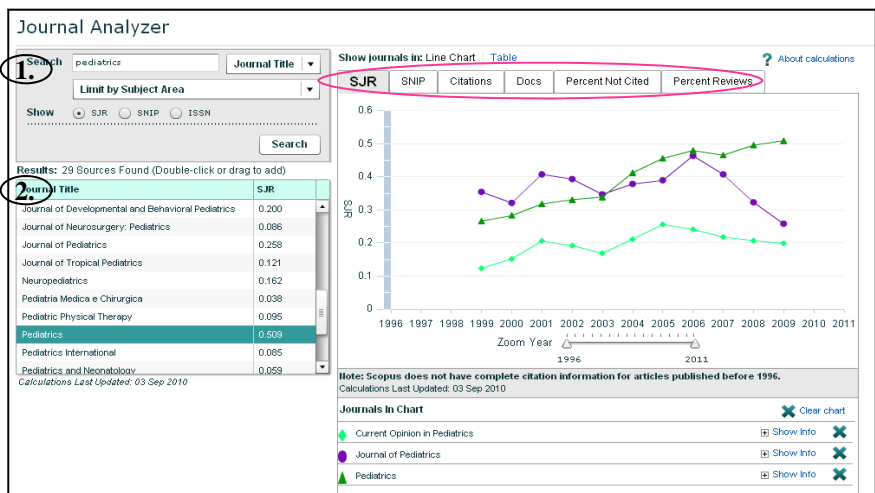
Journal Analyzer

1.

Search pediatrics Journal Title

Limit by Subject Area

Show SJR SNIP ISSN

Search

Results: 29 Sources Found (Double-click or drag to add)

2.

| Journal Title | SJR |
|---|---|
| Journal of Developmental and Behavioral Pediatrics | 0.200 |
| Journal of Neurosurgery: Pediatrics | 0.086 |
| Journal of Pediatrics | 0.258 |
| Journal of Tropical Pediatrics | 0.121 |
| Neuropediatrics | 0.162 |
| Pediatria Medica e Chirurgica | 0.038 |
| Pediatric Physical Therapy | 0.095 |
| Pediatrics | 0.509 |
| Pediatrics International | 0.085 |
| Pediatrics and Neonatology | 0.059 |

Calculations Last Updated: 03 Sep 2010

Show journals in: Line Chart | Table

About calculations

SJR SNIP Citations Docs Percent Not Cited Percent Reviews

0.6
0.5
0.4
0.3
0.2
0.1
0

SJR

1996 1997 1998 1999 2000 2001 2002 2003 2004 2005 2006 2007 2008 2009 2010 2011

Zoom Year

1996 2011

Note: Scopus does not have complete citation information for articles published before 1996.
Calculations Last Updated: 03 Sep 2010

Journals In Chart

Clear chart

Current Opinion in Pediatrics Show Info

Journal of Pediatrics Show Info

Pediatrics Show Info